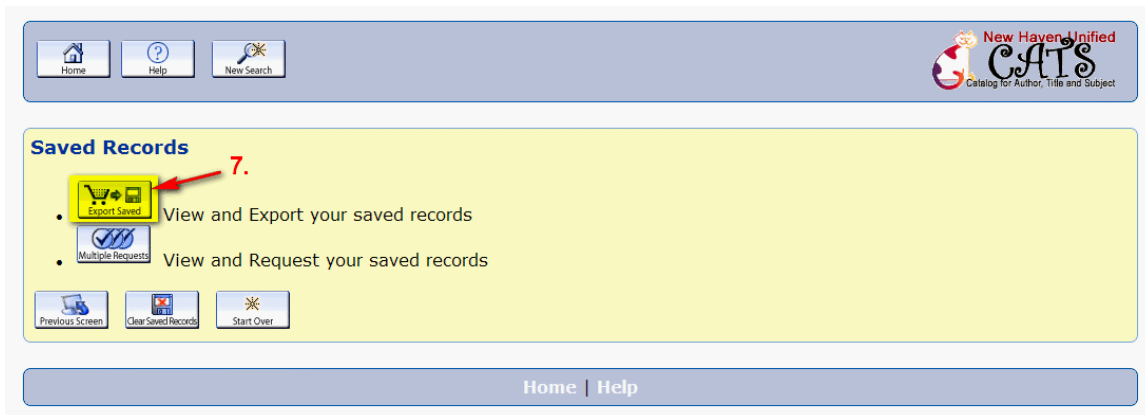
Home Help New Search

New Haven Unified
CATS
Catalog for Author, Title and Subject

Saved Records

7.

Export Saved View and Export your saved records

Multiple Requests View and Request your saved records

Previous Screen Clear Saved Records Start Over

Home | Help